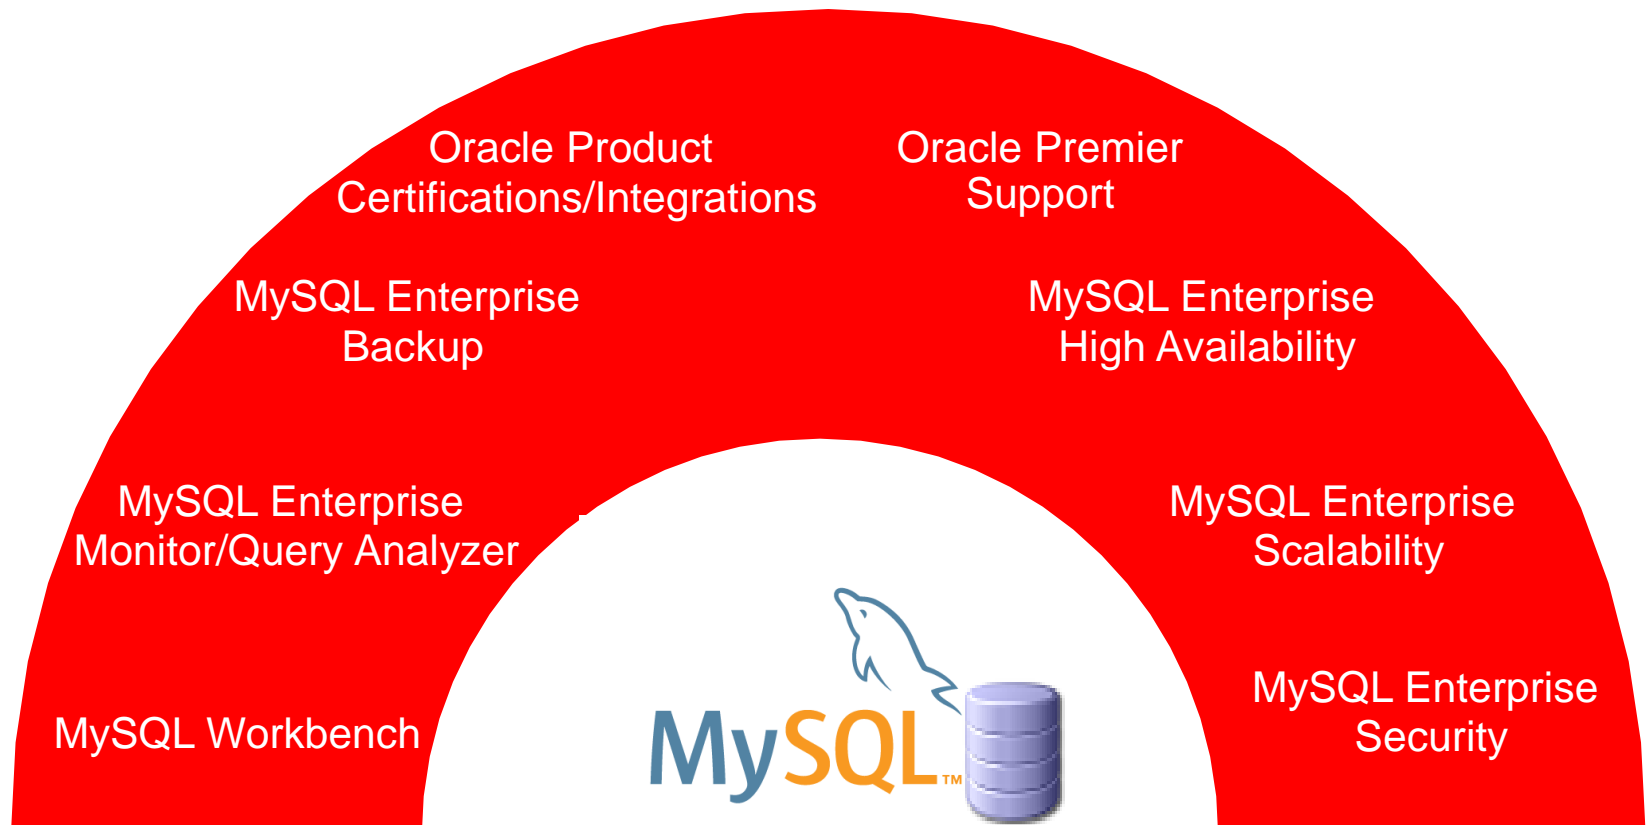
Oracle Product Certifications/Integrations

Oracle Premier Support

MySQL Enterprise Backup

MySQL Enterprise High Availability

MySQL Enterprise Monitor/Query Analyzer

MySQL Enterprise Scalability

MySQL Workbench

MySQL™

MySQL Enterprise Security